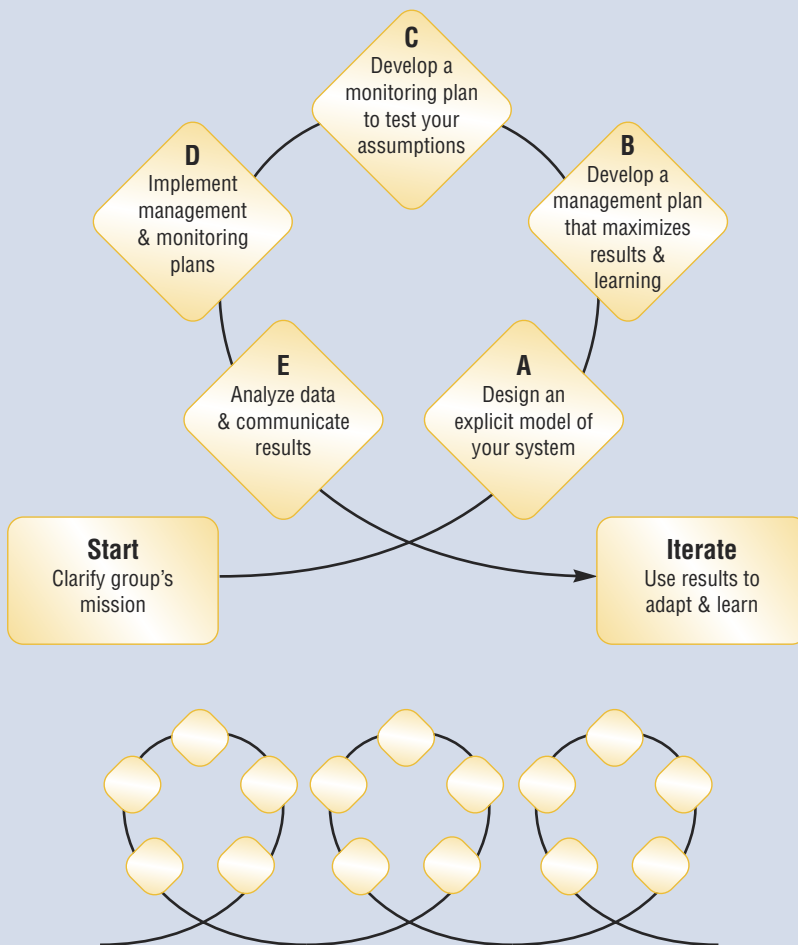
C
Develop a monitoring plan to test your assumptions

D
Implement management & monitoring plans

B
Develop a management plan that maximizes results & learning

E
Analyze data & communicate results

A
Design an explicit model of your system

Start
Clarify group's mission

Iterate
Use results to adapt & learn